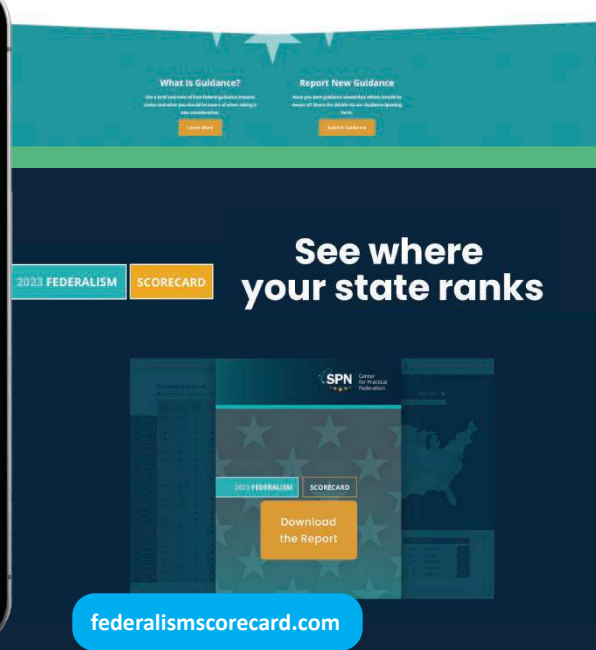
What Is Guidance?

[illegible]

Learn More

Report New Guidance

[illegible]

Submit Guidance

2023 FEDERALISM SCORECARD

See where your state ranks

SPN Center for Practical Federalism

2023 FEDERALISM SCORECARD

Download the Report

federalismscorecard.com